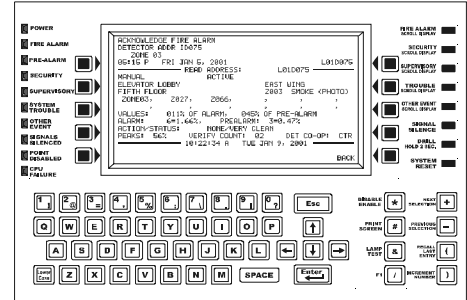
POWER
FIRE ALARM
PRE-ALARM
SECURITY
SUPERVISORY
SYSTEM TROUBLE
OTHER EVENT
SIGNALS SILENCED
POINT DISABLED
CPU FAILURE

ACKNOWLEDGE FIRE ALARM
DETECTOR ADDR 1D075
ZONE 03
05:15 P FRI JAN 5, 2001 L01D075
READ ADDRESS: L01D075
MANUAL ACTIVE
ELEVATOR LOBBY EAST WING
FIFTH FLOOR 2003 SMOKE (PHOTO)
ZONE03, 2027, 2066, , , ,
, , , , ,
VALUES: 01% OF ALARM, 04% OF PRE-ALARM
ALARM: 6=1.66%, PREALARM: 3=0.47%
ACTION/STATUS: NONE/VERY CLEAN
PEAKS: 56% VERIFY COUNT: 02 DET CO-OP! CTR
10:22:34 A TUE JAN 9, 2001
BACK

FIRE ALARM SCROLL DISPLAY
SECURITY SCROLL DISPLAY
SUPERVISORY SCROLL DISPLAY
TROUBLE SCROLL DISPLAY
OTHER EVENT SCROLL DISPLAY
SIGNAL SILENCE
DRILL HOLD 2 SEC.
SYSTEM RESET

1 ! 2 @ 3 # 4 $ 5 % 6 ^ 7 \ 8 9 0 Esc
Q W E R T Y U I O P
A S D F G H J K L
Lower Case Z X C V B N M SPACE Enter
DISABLE ENABLE * NEXT SELECTION +
PRINT SCREEN # PREVIOUS SELECTION −
LAMP TEST & RECALL LAST ENTRY (
F1 / INCREMENT NUMBER )